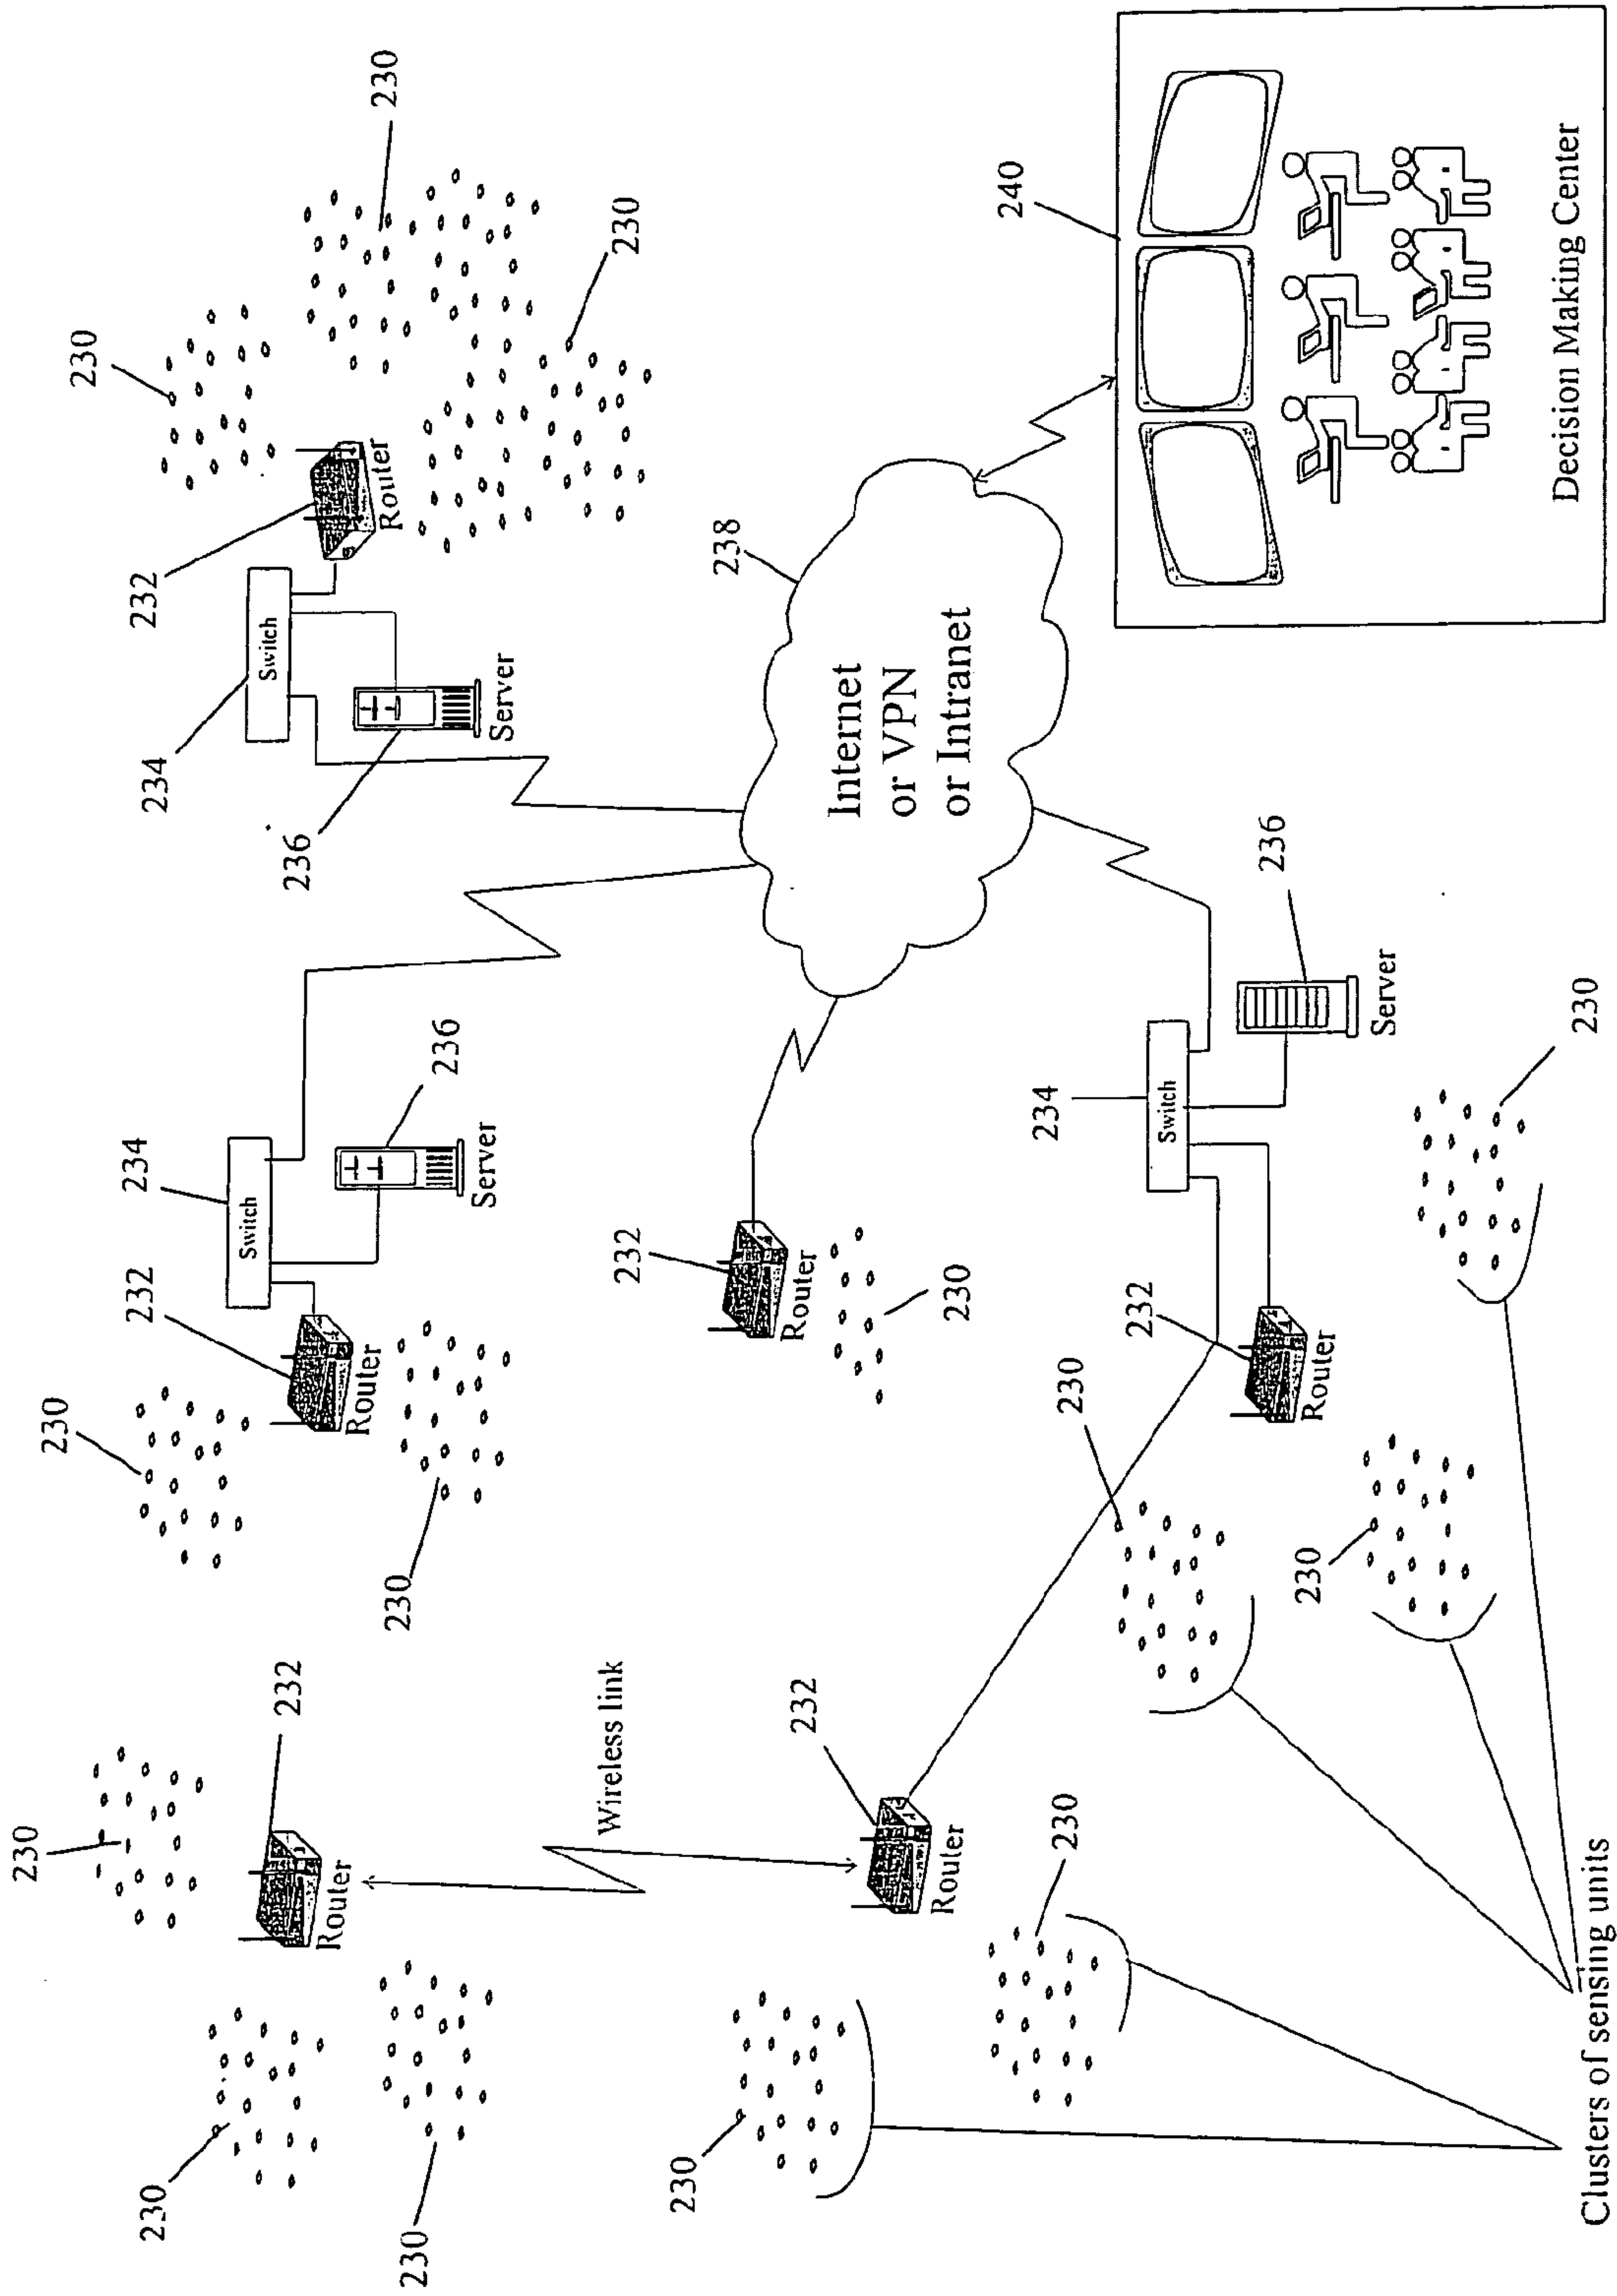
230
230
230
232
Router
Switch
234
Server
236
240
Decision Making Center
238
Internet
or VPN
or Intranet
236
Server
234
Switch
234
Switch
236
Server
232
Router
230
230
230
232
Router
230
232
Router
230
230
230
232
Router
Wireless link
232
Router
230
230
230
230
230
230
Clusters of sensing units